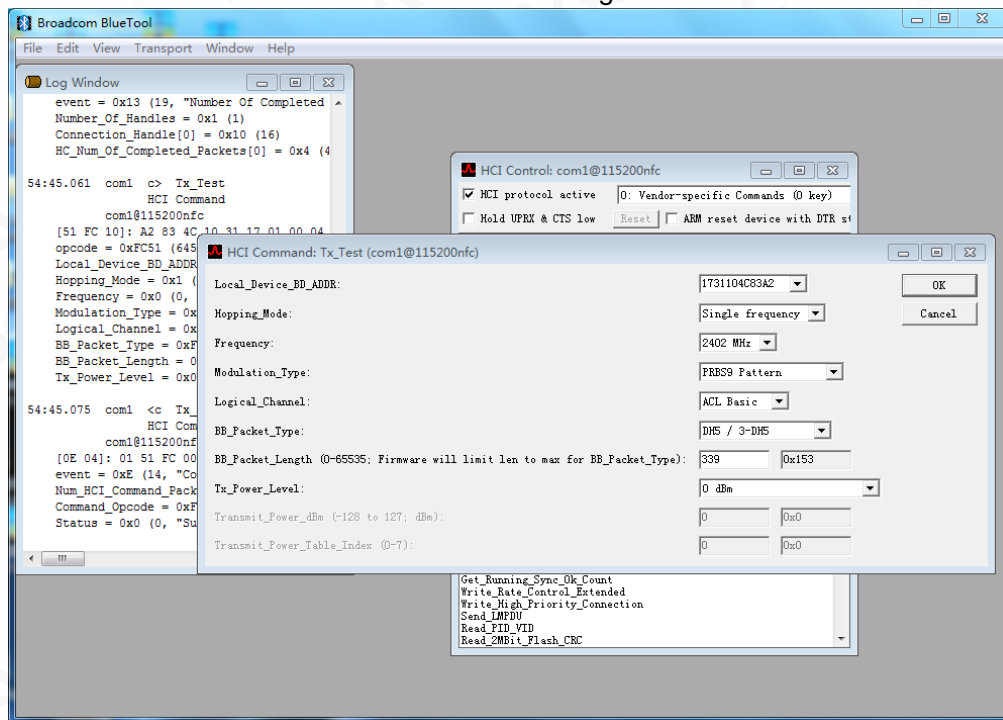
Broadcom BlueTool
File Edit View Transport Window Help

Log Window
event = 0x13 (19, "Number Of Completed
Number_Of_Handles = 0x1 (1)
Connection_Handle[0] = 0x10 (16)
HC_Num_Of_Completed_Packets[0] = 0x4 (4

54:45.061 com1 c> Tx_Test
HCI Command
com1@115200nfc
[51 FC 10]: A2 83 4C 10 31 17 01 00 04
opcode = 0xFC51 (645
Local_Device_BD_ADDR
Hopping_Mode = 0x1 (
Frequency = 0x0 (0,
Modulation_Type = 0x
Logical_Channel = 0x
BB_Packet_Type = 0xF
BB_Packet_Length = 0
Tx_Power_Level = 0x0

54:45.075 com1 <c Tx_
HCI Com
com1@115200nf
[0E 04]: 01 51 FC 00
event = 0xE (14, "Co
Num_HCI_Command_Pack
Command_Opcode = 0xF
Status = 0x0 (0, "Su

HCI Control: com1@115200nfc
HCI protocol active
0: Vendor-specific Commands (0 key)
Hold UPRX & CTS low
Reset
ARM reset device with DTR s

HCI Command: Tx_Test (com1@115200nfc)
Local_Device_BD_ADDR: 1731104C83A2
Hopping_Mode: Single frequency
Frequency: 2402 MHz
Modulation_Type: PRBS9 Pattern
Logical_Channel: ACL Basic
BB_Packet_Type: DH5 / 3-DH5
BB_Packet_Length (0-65535; Firmware will limit len to max for BB_Packet_Type): 339 0x153
Tx_Power_Level: 0 dBm
Transmit_Power_dBm (-128 to 127; dBm): 0 0x0
Transmit_Power_Table_Index (0-7): 0 0x0
OK
Cancel

Get_Running_Sync_Ok_Count
Write_Rate_Control_Extended
Write_High_Priority_Connection
Send_LMPDU
Read_PID_VID
Read_2MBit_Flash_CRC